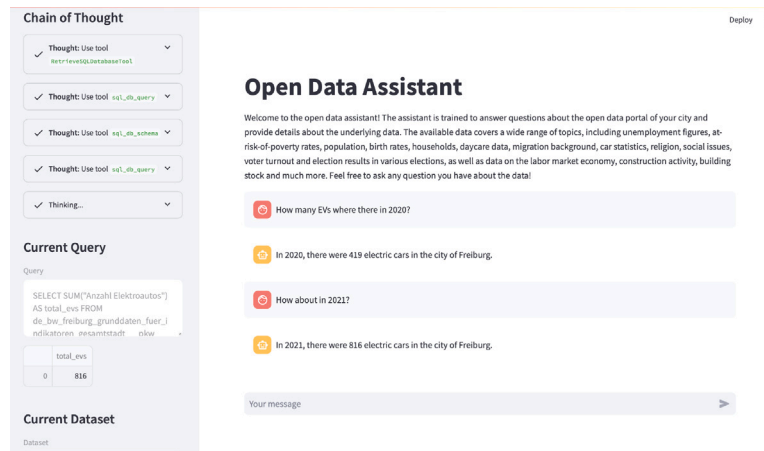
Chain of Thought

Thought: Use tool RetrieveSQLDatabaseTool

Thought: Use tool sql_db_query

Thought: Use tool sql_db_schema

Thought: Use tool sql_db_query

Thinking...

Current Query

Query

SELECT SUM("Anzahl Elektroautos") AS total_evs FROM de_bw_freiburg_grunddaten_fuer_indikatoren_gesamtstadt___pkw

| | total_evs |
|---|---|
| 0 | 816 |

Current Dataset

Dataset

Deploy

Open Data Assistant

Welcome to the open data assistant! The assistant is trained to answer questions about the open data portal of your city and provide details about the underlying data. The available data covers a wide range of topics, including unemployment figures, at-risk-of-poverty rates, population, birth rates, households, daycare data, migration background, car statistics, religion, social issues, voter turnout and election results in various elections, as well as data on the labor market economy, construction activity, building stock and much more. Feel free to ask any question you have about the data!

How many EVs where there in 2020?

In 2020, there were 419 electric cars in the city of Freiburg.

How about in 2021?

In 2021, there were 816 electric cars in the city of Freiburg.

Your message